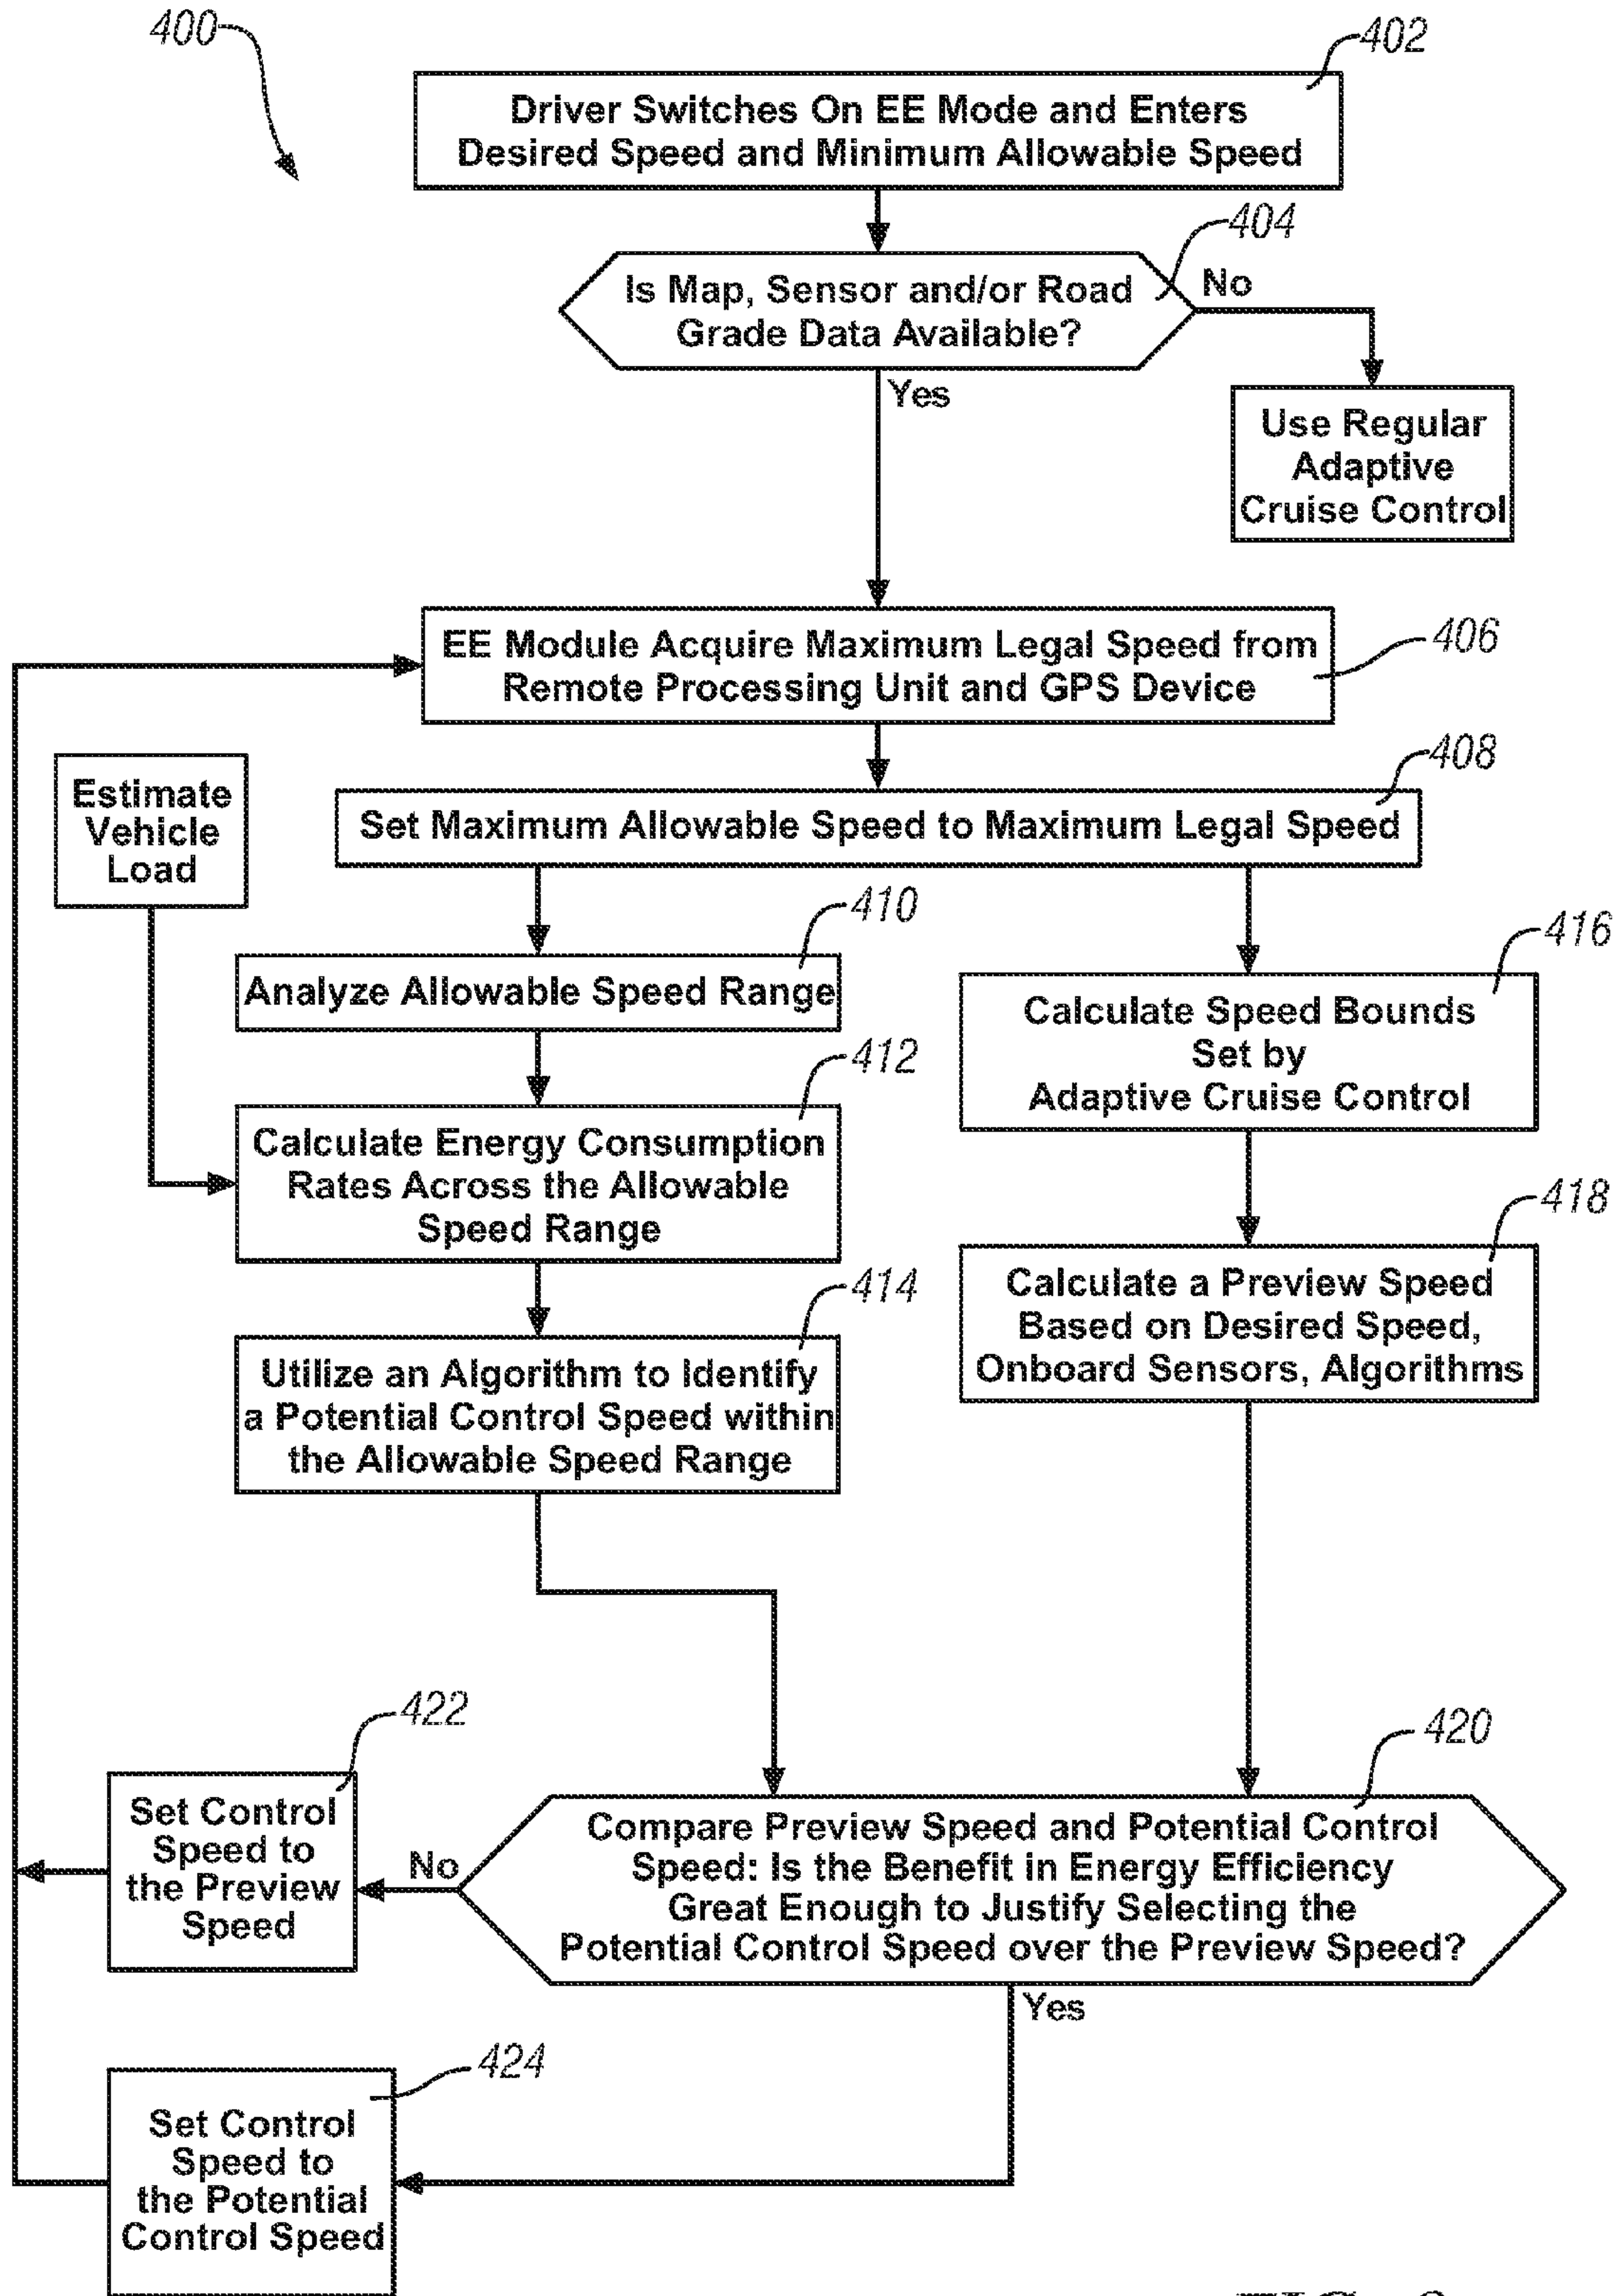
400

402
Driver Switches On EE Mode and Enters Desired Speed and Minimum Allowable Speed

404
Is Map, Sensor and/or Road Grade Data Available?

No

Use Regular Adaptive Cruise Control

Yes

EE Module Acquire Maximum Legal Speed from Remote Processing Unit and GPS Device
406

408
Set Maximum Allowable Speed to Maximum Legal Speed

Estimate Vehicle Load

410
Analyze Allowable Speed Range

412
Calculate Energy Consumption Rates Across the Allowable Speed Range

414
Utilize an Algorithm to Identify a Potential Control Speed within the Allowable Speed Range

416
Calculate Speed Bounds Set by Adaptive Cruise Control

418
Calculate a Preview Speed Based on Desired Speed, Onboard Sensors, Algorithms

422
Set Control Speed to the Preview Speed

No

420
Compare Preview Speed and Potential Control Speed: Is the Benefit in Energy Efficiency Great Enough to Justify Selecting the Potential Control Speed over the Preview Speed?

Yes

424
Set Control Speed to the Potential Control Speed

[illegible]